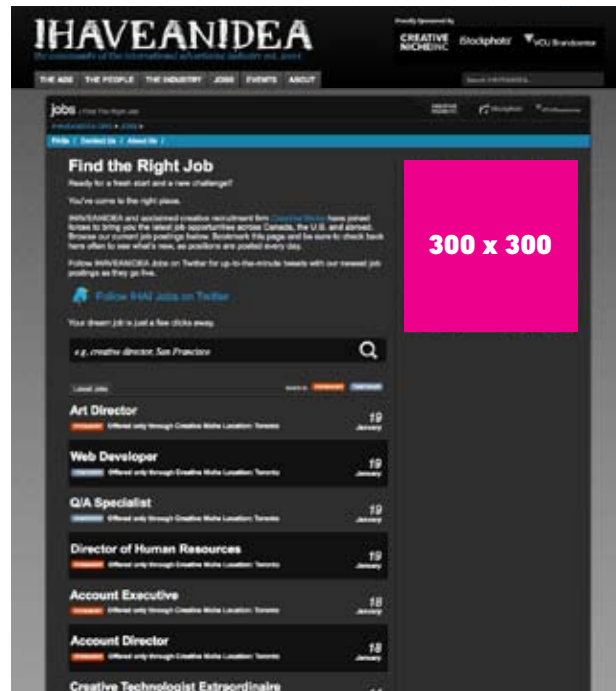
IHAVEANIDEA
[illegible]

Proudly Sponsored by
CREATIVE NICHE INC. Stockphoto VCU Brandcenter

THE IDEA THE PEOPLE THE INDUSTRY JOBS EVENTS ABOUT

jobs

Find the Right Job
Ready for a fresh start and a new challenge?

You've come to the right place.

IHAVEANIDEA and acclaimed creative recruitment firm Creative Niche have joined forces to bring you the latest job opportunities across Canada, the U.S. and abroad. Browse our current job postings below. Bookmark this page and be sure to check back here often to see what's new, as positions are posted every day.

Follow IHAVEANIDEA Jobs on Twitter for up-to-the-minute tweets with our newest job postings as they go live.

Follow IHAI Jobs on Twitter

Your dream job is just a few clicks away.

e.g. creative director, San Francisco

Latest Jobs

Art Director
Offered only through Creative Niche Location: Toronto
19 January

Web Developer
Offered only through Creative Niche Location: Toronto
19 January

Q/A Specialist
Offered only through Creative Niche Location: Toronto
19 January

Director of Human Resources
Offered only through Creative Niche Location: Toronto
19 January

Account Executive
Offered only through Creative Niche Location: Toronto
18 January

Account Director
Offered only through Creative Niche Location: Toronto
18 January

Creative Technologist Extraordinaire

300 x 300